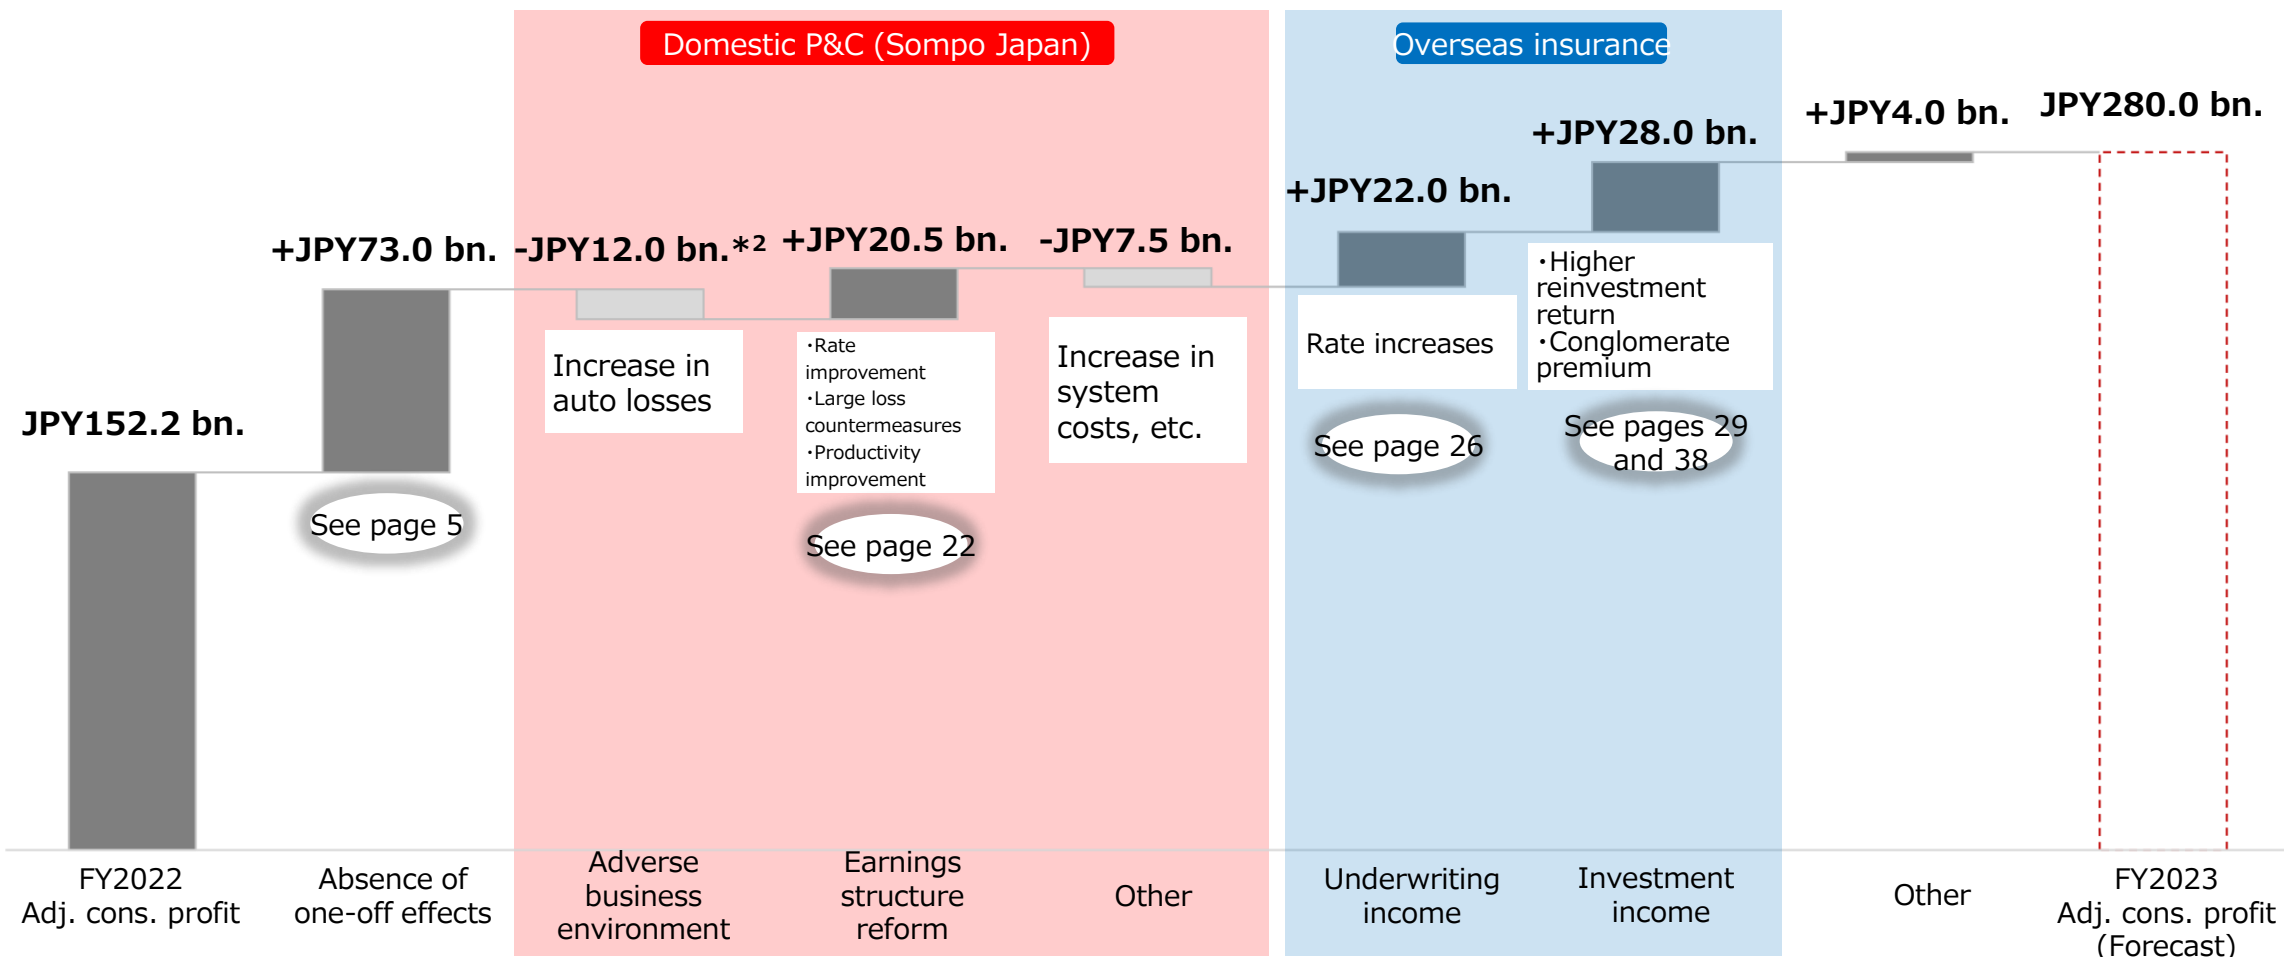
Domestic P&C (Sompo Japan)

Overseas insurance

JPY152.2 bn.

+JPY73.0 bn.

-JPY12.0 bn.*2

+JPY20.5 bn.

-JPY7.5 bn.

+JPY22.0 bn.

+JPY28.0 bn.

+JPY4.0 bn.

JPY280.0 bn.

Increase in auto losses

・Rate improvement
・Large loss countermeasures
・Productivity improvement

Increase in system costs, etc.

Rate increases

・Higher reinvestment return
・Conglomerate premium

See page 5

See page 22

See page 26

See pages 29 and 38

FY2022 Adj. cons. profit

Absence of one-off effects

Adverse business environment

Earnings structure reform

Other

Underwriting income

Investment income

Other

FY2023 Adj. cons. profit (Forecast)